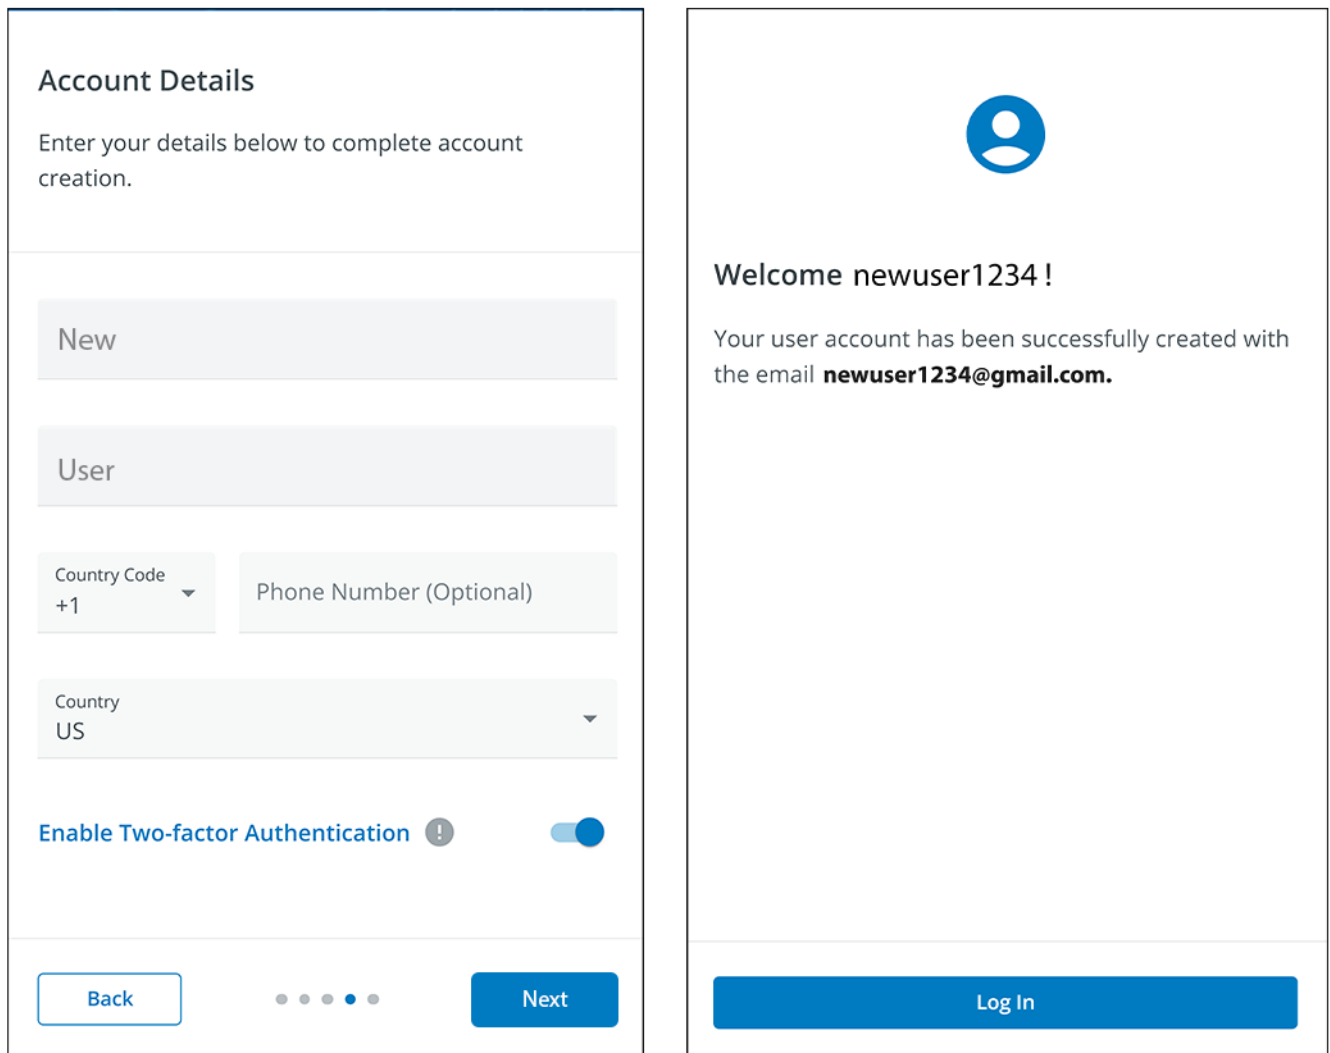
Account Details

Enter your details below to complete account creation.

New

User

Country Code
+1

Phone Number (Optional)

Country
US

Enable Two-factor Authentication

Back

Next

Welcome newuser1234 !

Your user account has been successfully created with the email **newuser1234@gmail.com.**

Log In